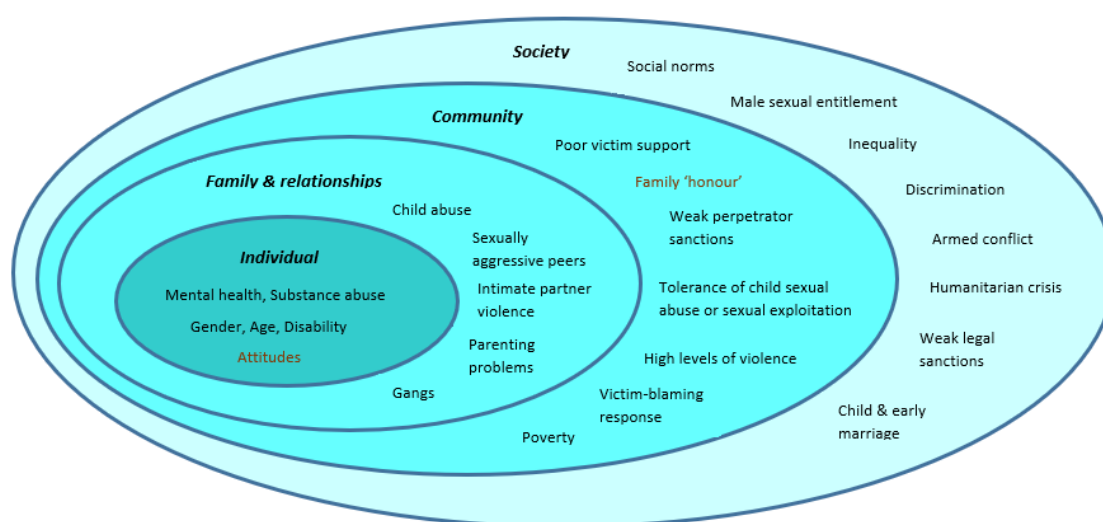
Society

Social norms

Male sexual entitlement

Inequality

Discrimination

Armed conflict

Humanitarian crisis

Weak legal sanctions

Child & early marriage

Community

Poor victim support

Family 'honour'

Weak perpetrator sanctions

Tolerance of child sexual abuse or sexual exploitation

High levels of violence

Victim-blaming response

Poverty

Family & relationships

Child abuse

Sexually aggressive peers

Intimate partner violence

Parenting problems

Gangs

Individual

Mental health, Substance abuse

Gender, Age, Disability

Attitudes